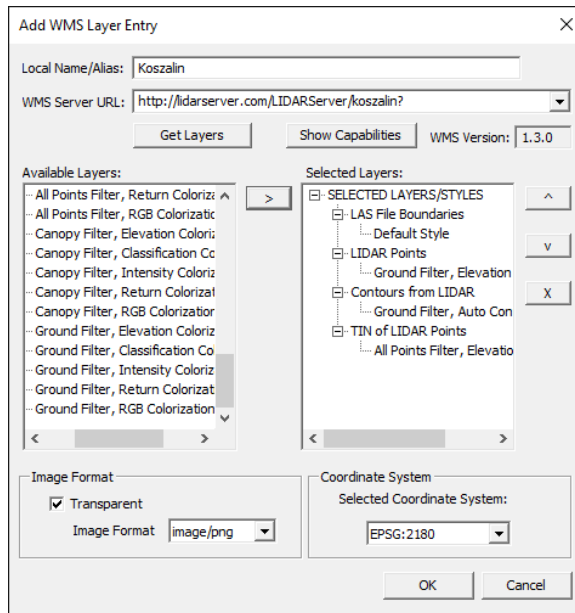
Add WMS Layer Entry

Local Name/Alias: Koszalin

WMS Server URL: http://lidarserver.com/LIDARServer/koszalin?

Get Layers | Show Capabilities | WMS Version: 1.3.0

Available Layers:
All Points Filter, Return Coloriz
All Points Filter, RGB Colorizatic
Canopy Filter, Elevation Coloriz
Canopy Filter, Classification Co
Canopy Filter, Intensity Coloriz
Canopy Filter, Return Colorizat
Canopy Filter, RGB Colorizatior
Ground Filter, Elevation Coloriz
Ground Filter, Classification Co
Ground Filter, Intensity Coloriz
Ground Filter, Return Colorizat
Ground Filter, RGB Colorization

>

Selected Layers:
SELECTED LAYERS/STYLES
LAS File Boundaries
Default Style
LIDAR Points
Ground Filter, Elevation
Contours from LIDAR
Ground Filter, Auto Con
TIN of LIDAR Points
All Points Filter, Elevatio

^
v
X

Image Format
Transparent
Image Format image/png

Coordinate System
Selected Coordinate System:
EPSG:2180

OK | Cancel